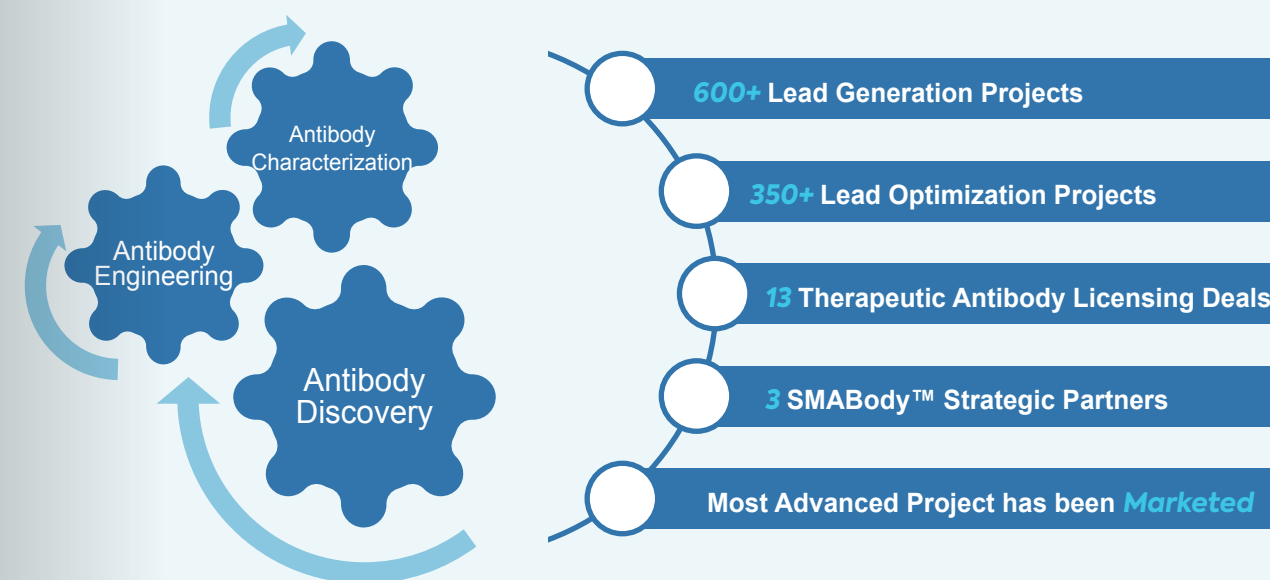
Antibody Characterization

Antibody Engineering

Antibody Discovery

600+ Lead Generation Projects

350+ Lead Optimization Projects

13 Therapeutic Antibody Licensing Deals

3 SMABody™ Strategic Partners

Most Advanced Project has been Marketed